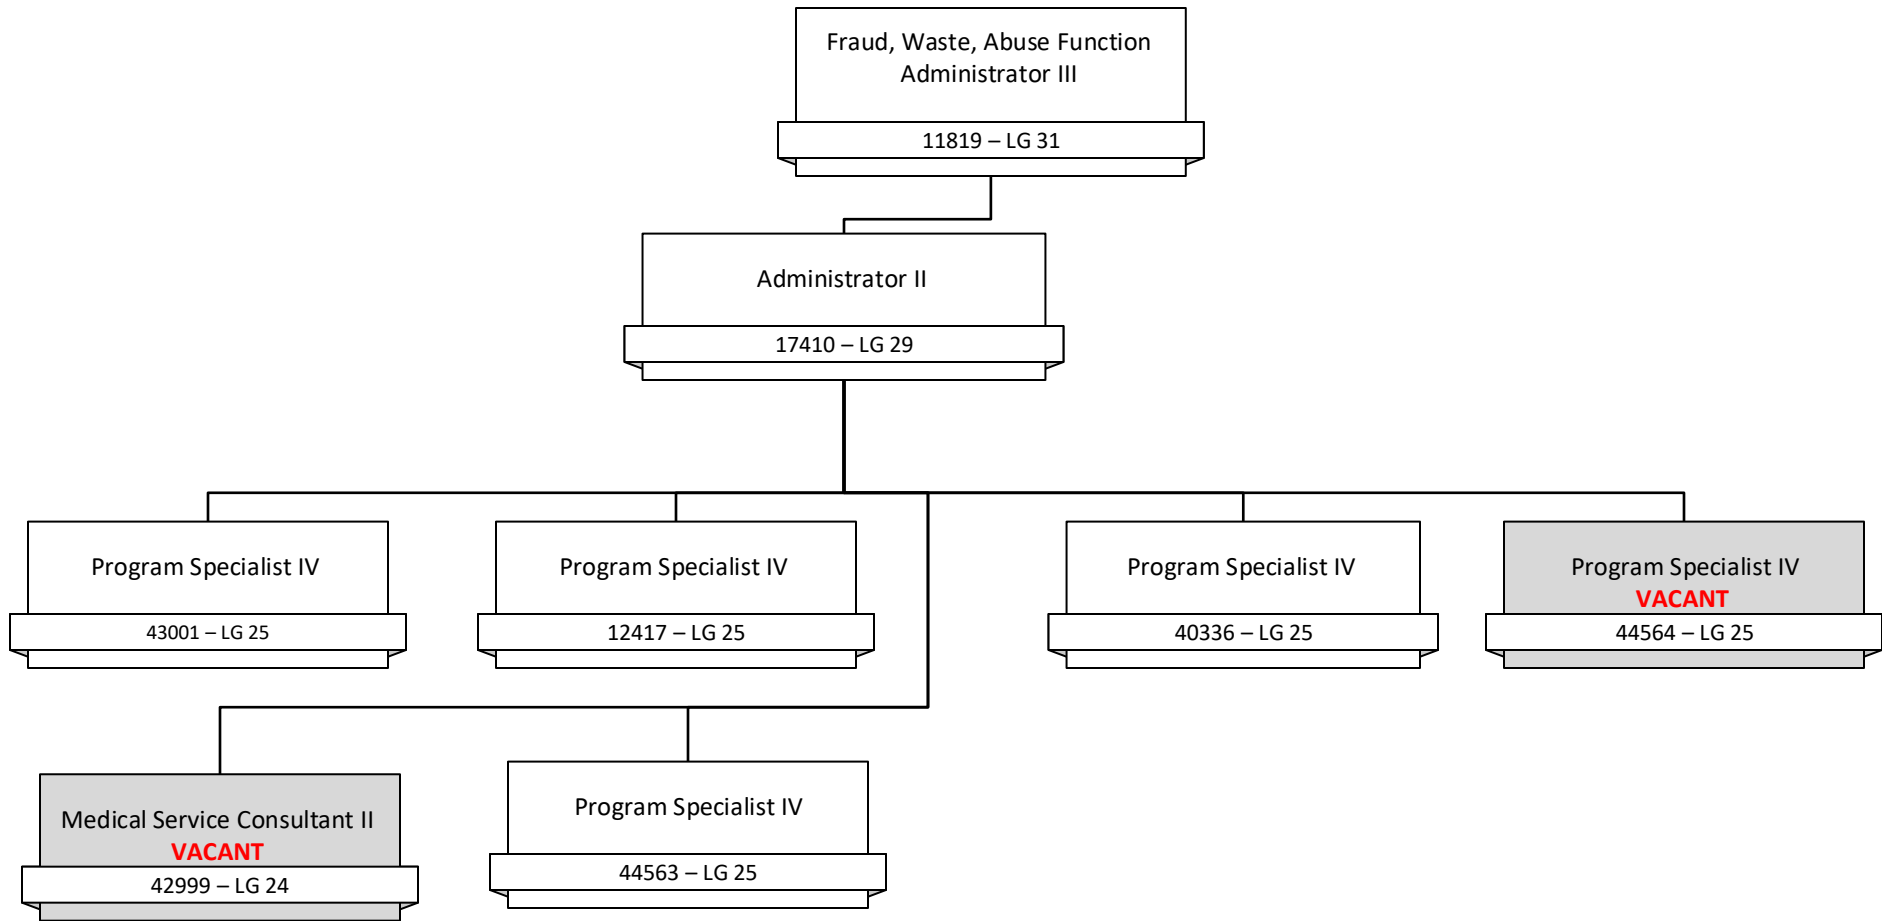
Fraud, Waste, Abuse Function Administrator III
11819 – LG 31

Administrator II
17410 – LG 29

Program Specialist IV
43001 – LG 25

Program Specialist IV
12417 – LG 25

Program Specialist IV
40336 – LG 25

Program Specialist IV
VACANT
44564 – LG 25

Medical Service Consultant II
VACANT
42999 – LG 24

Program Specialist IV
44563 – LG 25